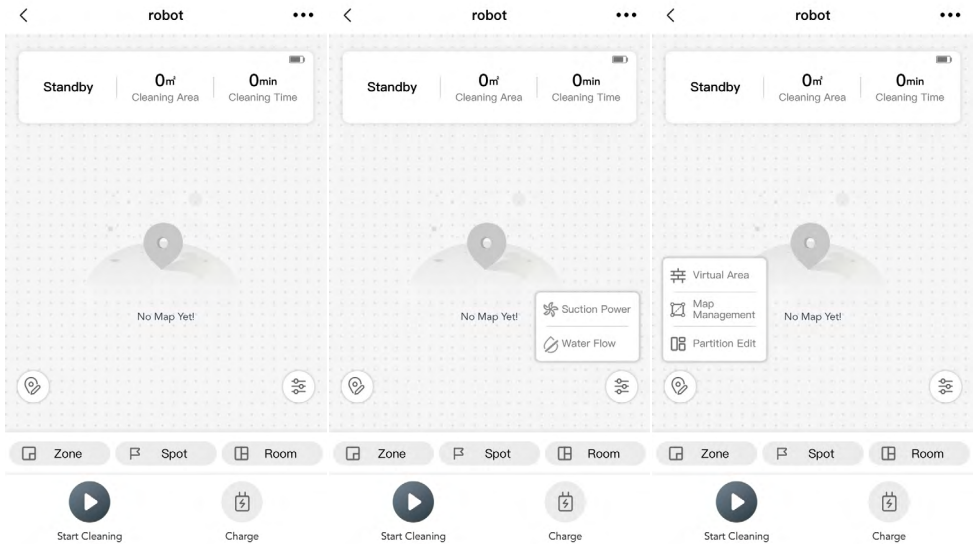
robot

Standby

0㎡
Cleaning Area

0min
Cleaning Time

No Map Yet!

Zone
Spot
Room

Start Cleaning
Charge

robot

Standby

0㎡
Cleaning Area

0min
Cleaning Time

No Map Yet!

Suction Power
Water Flow

Zone
Spot
Room

Start Cleaning
Charge

robot

Standby

0㎡
Cleaning Area

0min
Cleaning Time

Virtual Area
Map Management
Partition Edit

No Map Yet!

Zone
Spot
Room

Start Cleaning
Charge